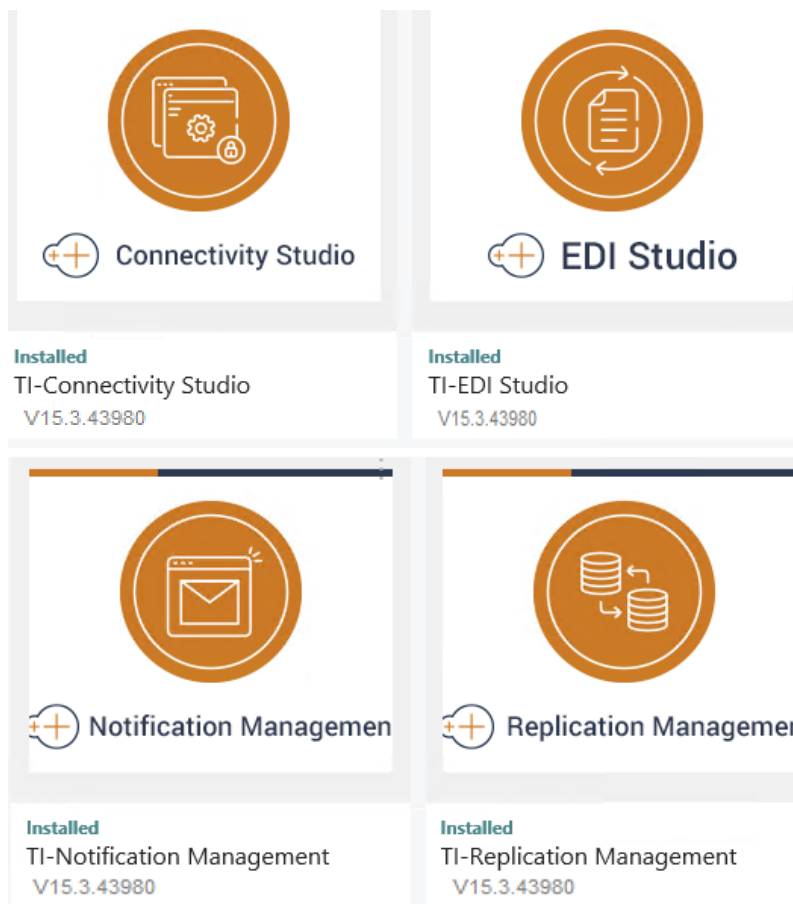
Connectivity Studio

Installed
TI-Connectivity Studio
V15.3.43980

EDI Studio

Installed
TI-EDI Studio
V15.3.43980

Notification Managemen

Installed
TI-Notification Management
V15.3.43980

Replication Managemer

Installed
TI-Replication Management
V15.3.43980